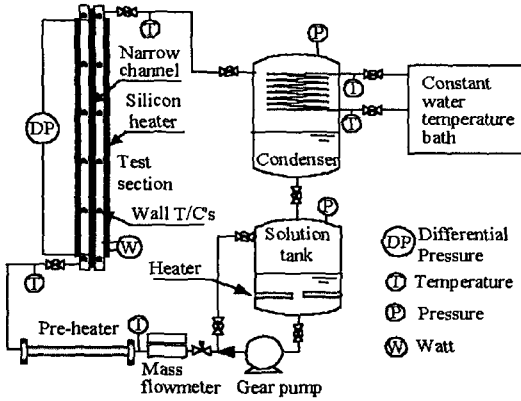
T
P
Narrow channel
Silicon heater
Test section
Wall T/C's
DP
W
T
Constant water temperature bath
T
T
Condenser
P
Solution tank
Heater
DP Differential Pressure
T Temperature
P Pressure
W Watt
Pre-heater
T
Mass flowmeter
Gear pump